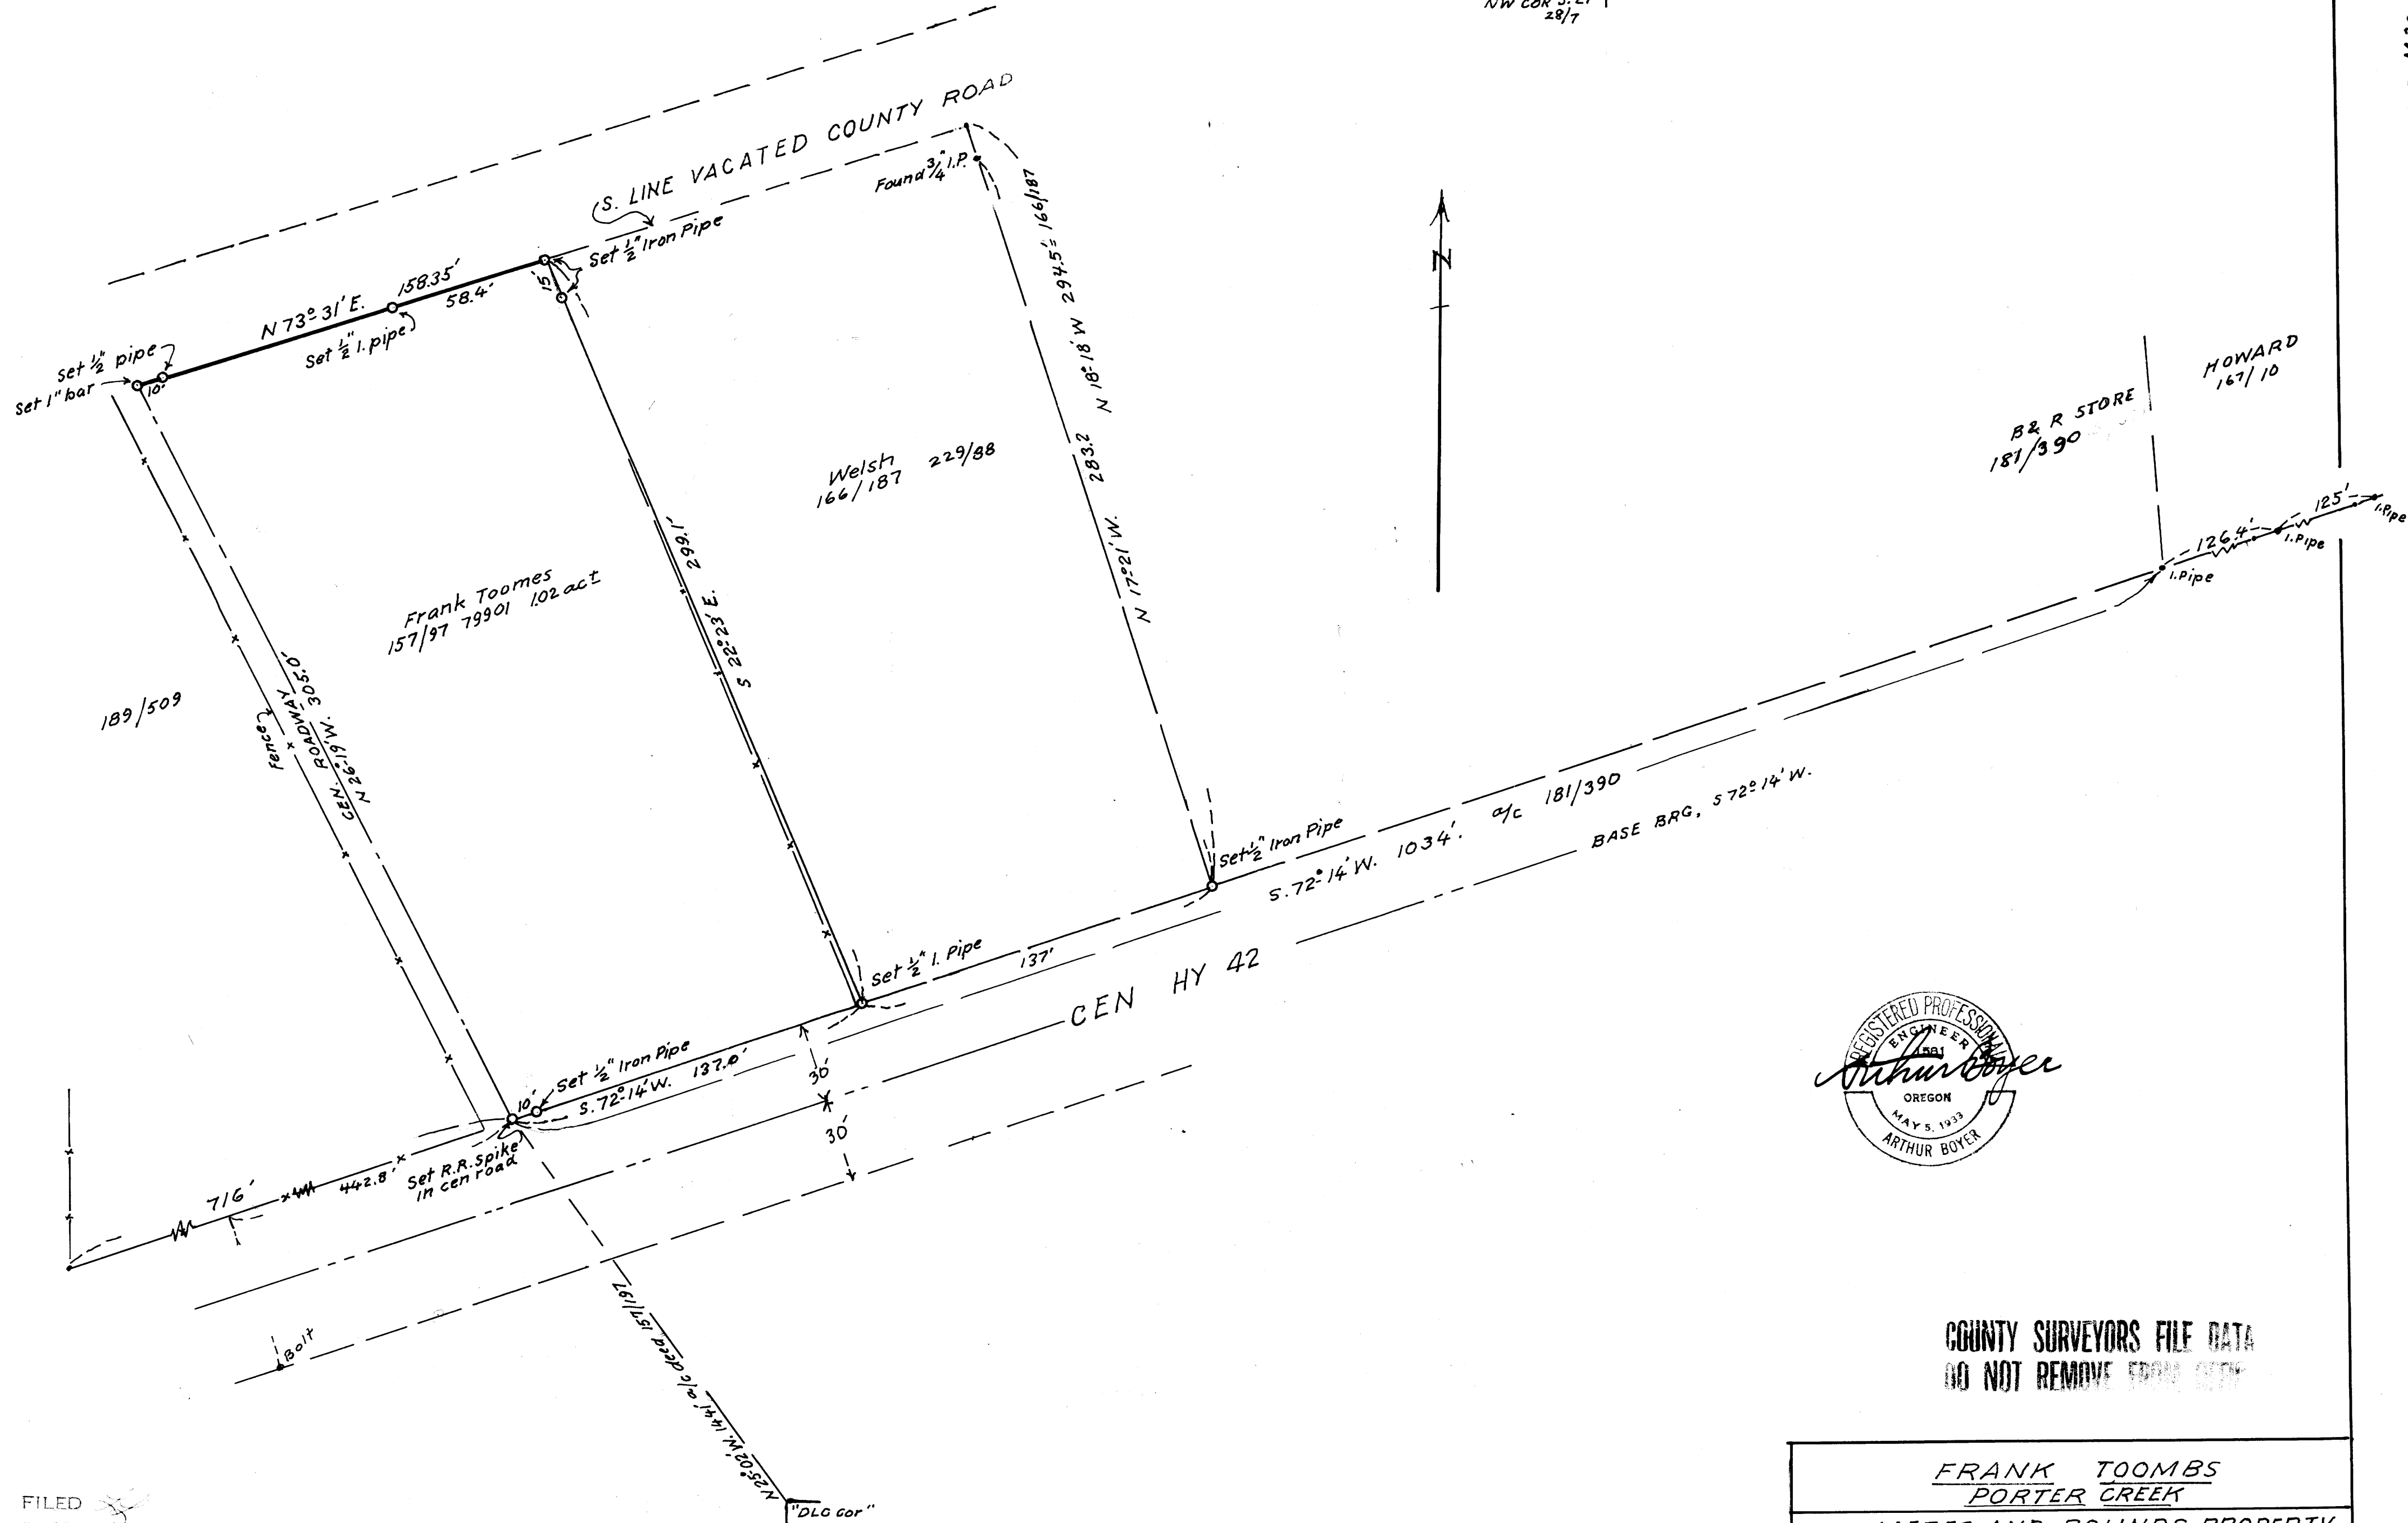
NW COR S.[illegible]
28/7

S. LINE VACATED COUNTY ROAD

Found $\frac{3}{4}$" I.P.

Set $\frac{1}{2}$" Iron Pipe

N 73° 31' E. 158.35'

58.4'

15'

Set $\frac{1}{2}$" pipe

Set 1" bar

10'

Set $\frac{1}{2}$" I. pipe

N

N 18° 18' W 294.5' = 166/187

HOWARD
167/10

B & R STORE
181/390

Welsh
166/187 229/88

283.2

N 17° 21' W.

S 22° 23' E. 299.1'

Frank Toomes
157/97 79901 1.02 ac±

189/509

Fence

CEN. ROADWAY
N 26° 19' W. 305.0'

126.4'

I. Pipe

125'

I. Pipe

I. Pipe

S. 72° 14' W. 1034'. a/c 181/390

BASE BRG, S 72° 14' W.

Set $\frac{1}{2}$" Iron Pipe

Set $\frac{1}{2}$" I. Pipe

137'

CEN HY 42

Set $\frac{1}{2}$" Iron Pipe

S. 72° 14' W. 137.0'

10'

30'

30'

716'

442.8'

Set R.R. Spike in cen road

Bolt

N 25° 02' W. 1441 a/c deed 157/197

"DLC Cor"

REGISTERED PROFESSIONAL ENGINEER
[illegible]
OREGON
MAY 5, 1933
ARTHUR BOYER

Arthur Boyer

COUNTY SURVEYORS FILE DATA
DO NOT REMOVE FROM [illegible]

FRANK TOOMBS
PORTER CREEK
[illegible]

FILED